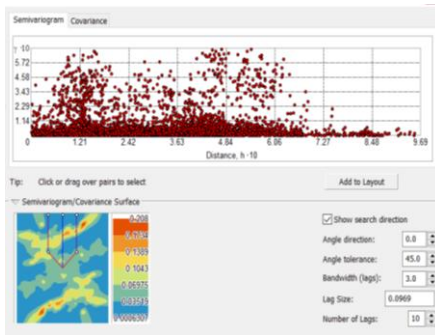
Semivariogram Covariance

10
5.72
4.58
3.43
2.29
1.14
0

0 1.21 2.42 3.63 4.84 6.06 7.27 8.48 9.69

Distance, h ·10

Tip: Click or drag over pairs to select

Add to Layout

Semivariogram/Covariance Surface

0.208
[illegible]
0.1389
0.1043
0.06975
0.03521
0.0006507

Show search direction

Angle direction: 0.0

Angle tolerance: 45.0

Bandwidth (lags): 3.0

Lag Size: 0.0969

Number of Lags: 10